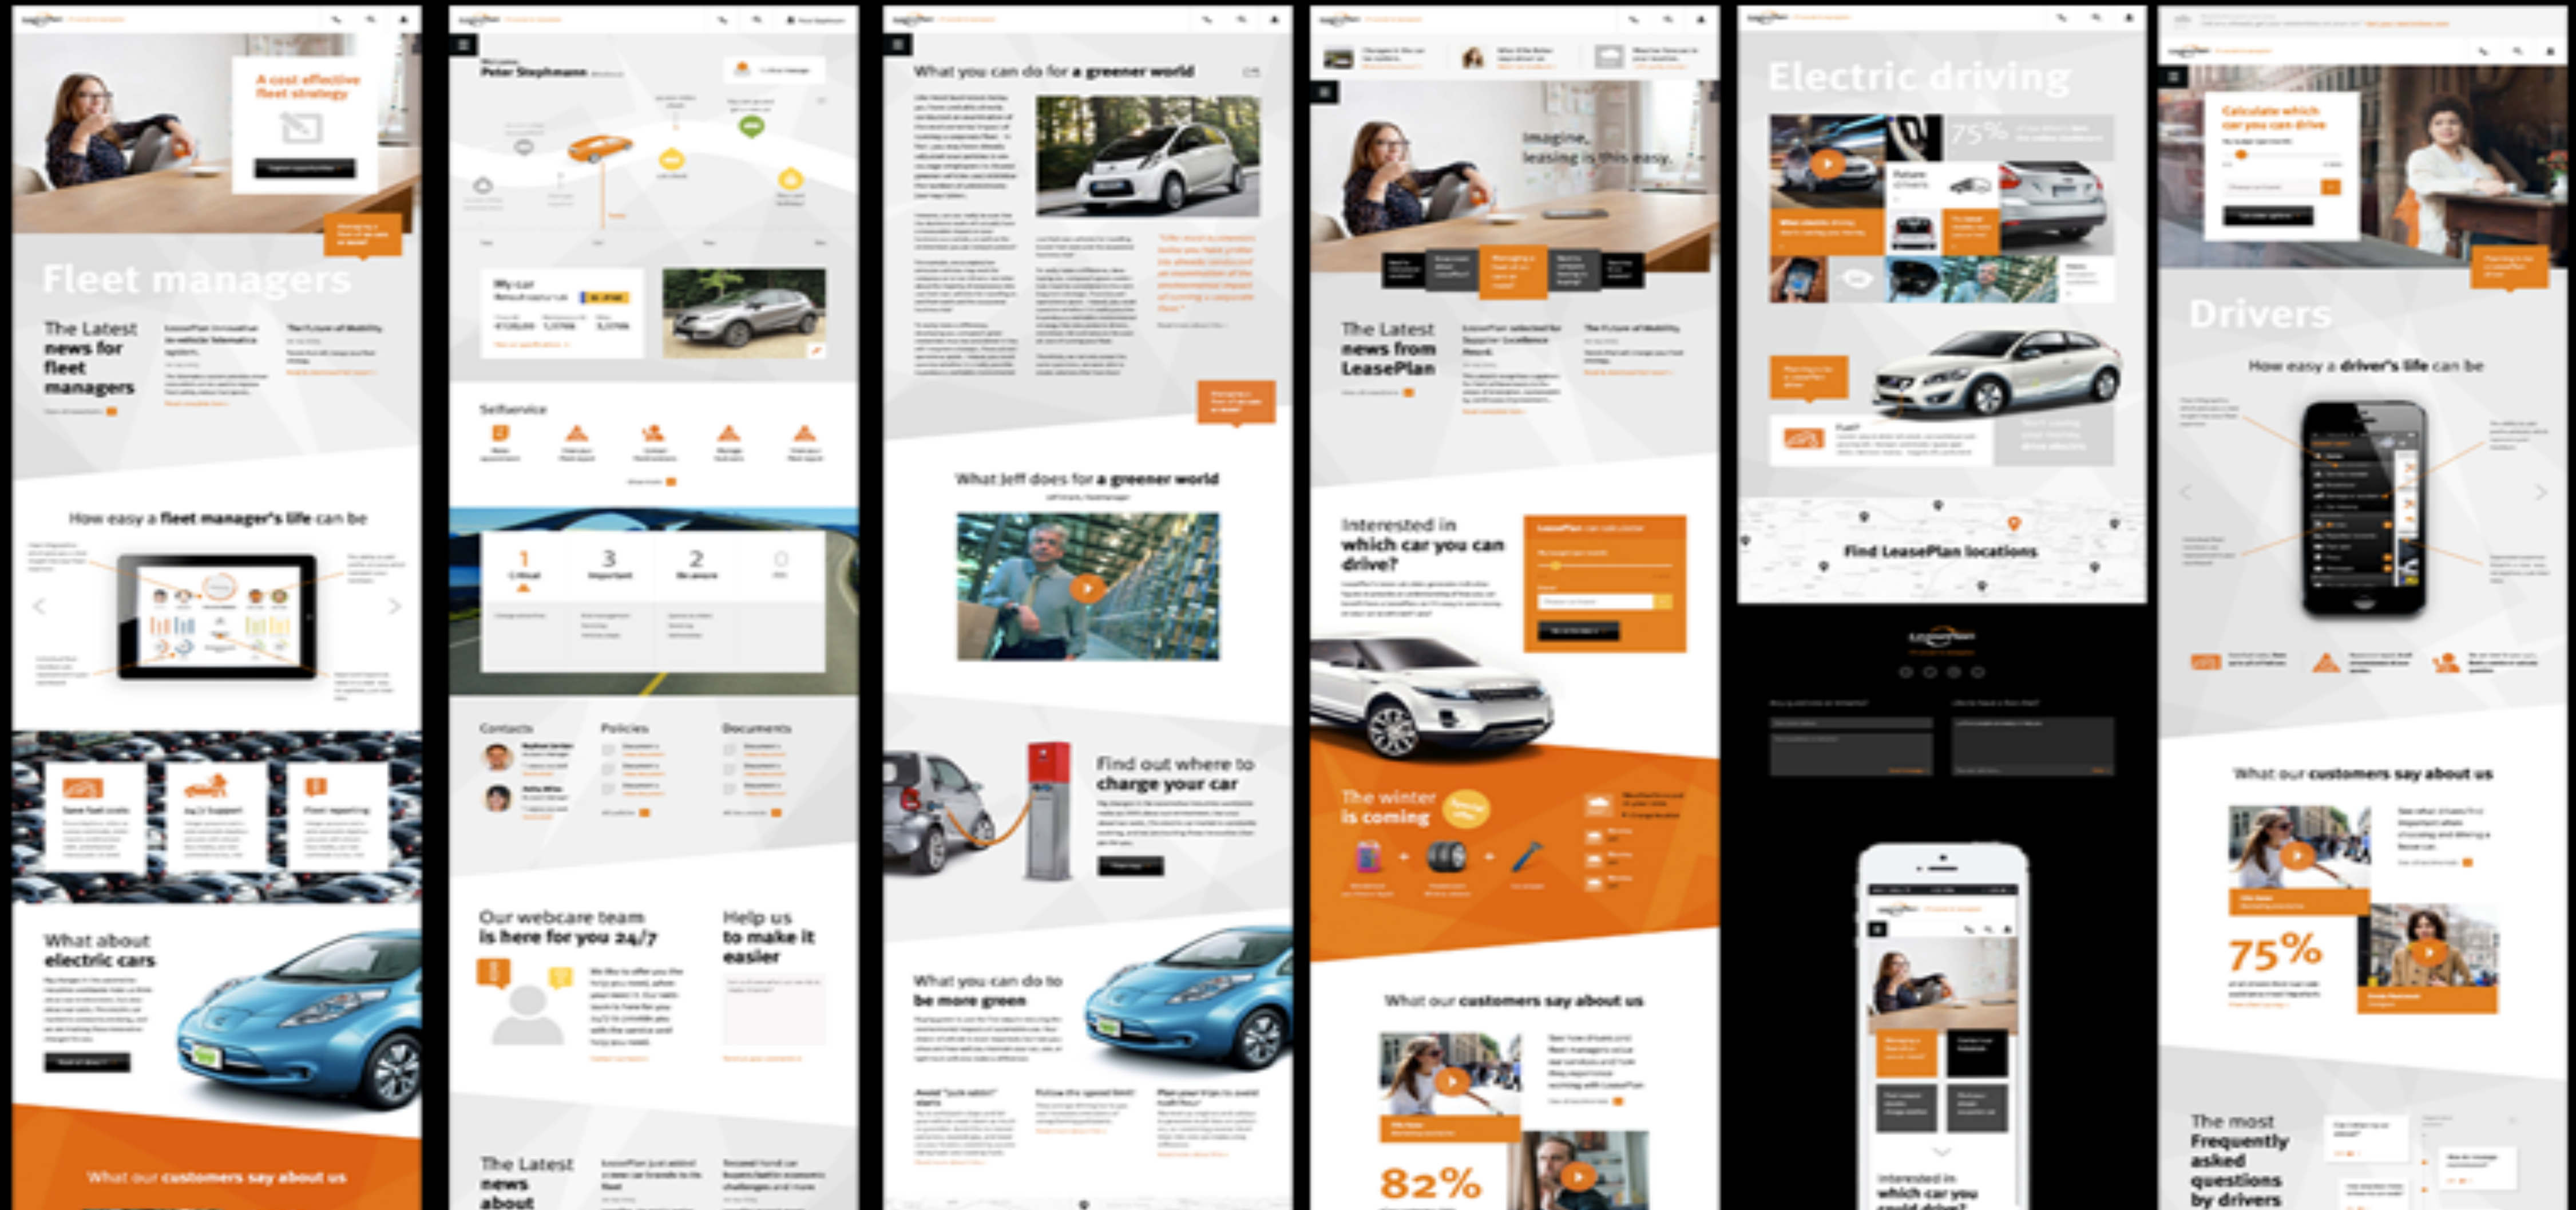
A cost effective fleet strategy

Fleet managers

The Latest news for fleet managers

The Future of Mobility

How easy a fleet manager's life can be

What about electric cars

What our customers say about us

Welcome, Peter Stephmann

My car

Selfservice

1
3
2
0

Contacts

Policies

Documents

Our webcare team is here for you 24/7

Help us to make it easier

The Latest news about

What you can do for a greener world

What Jeff does for a greener world

Find out where to charge your car

What you can do to be more green

Imagine, leasing is this easy.

The Latest news from LeasePlan

The Future of Mobility

Interested in which car you can drive?

The winter is coming

What our customers say about us

82%

Electric driving

75%

Find LeasePlan locations

Interested in which car you could drive?

Calculate which car you can drive

Drivers

How easy a driver's life can be

What our customers say about us

75%

The most Frequently asked questions by drivers